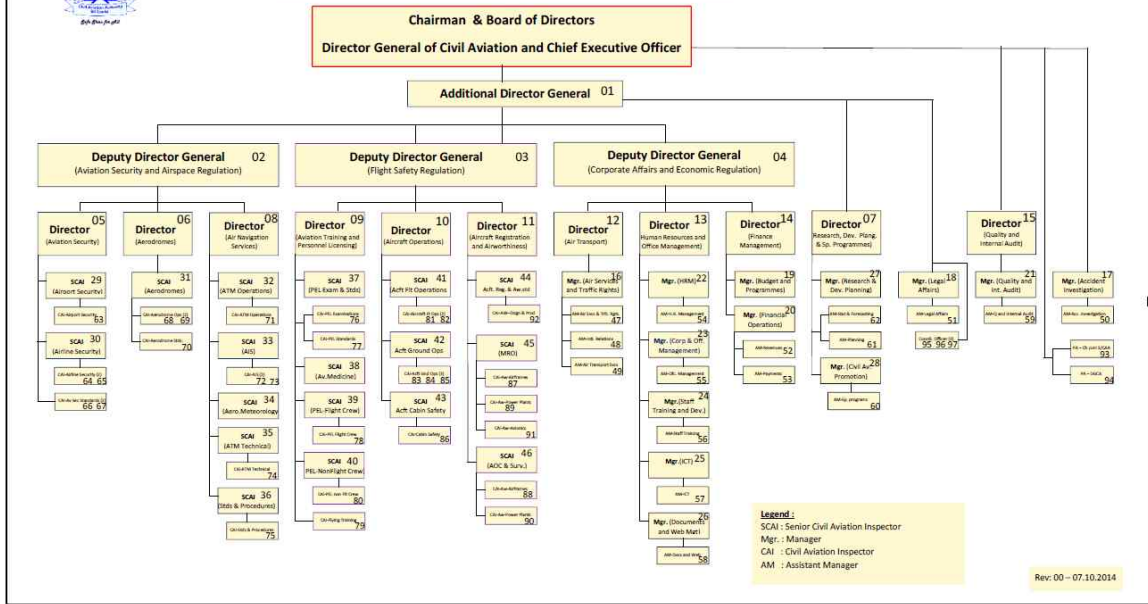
Safe Skies for All

Chairman & Board of Directors

Director General of Civil Aviation and Chief Executive Officer

Additional Director General 01

Deputy Director General 02 (Aviation Security and Airspace Regulation)

Deputy Director General 03 (Flight Safety Regulation)

Deputy Director General 04 (Corporate Affairs and Economic Regulation)

Director 05 (Aviation Security)

SCAI 29 (Airport Security)

CAI-Airport Security 63

SCAI 30 (Airline Security)

CAI-Airline Security (i) 64 65

CAI-Av Sec Standards (i) 66 67

Director 06 (Aerodromes)

SCAI 31 (Aerodromes)

CAI-Aerodrome Ops (i) 68 69

CAI-Aerodrome Stds 70

Director 08 (Air Navigation Services)

SCAI 32 (ATM Operations)

CAI-ATM Operations 71

SCAI 33 (AIS)

CAI-AIS (i) 72 73

SCAI 34 (Aero.Meteorology)

SCAI 35 (ATM Technical)

CAI-ATM Technical 74

SCAI 36 (Stds & Procedures)

CAI-Stds & Procedures 75

Director 09 (Aviation Training and Personnel Licensing)

SCAI 37 (PEL Exam & Stds)

CAI-PEL Examinations 76

CAI-PEL Standards 77

SCAI 38 (Av.Medicine)

SCAI 39 (PEL-Flight Crew)

CAI-PEL Flight Crew 78

SCAI 40 (PEL-NonFlight Crew)

CAI-PEL Non Flt Crew 80

CAI-Flying Training 79

Director 10 (Aircraft Operations)

SCAI 41 (Acft Flt Operations)

CAI-Aircraft Flt Ops (i) 81 82

SCAI 42 (Acft Ground Ops)

CAI-Acft Grnd Ops (i) 83 84 85

SCAI 43 (Acft Cabin Safety)

CAI-Cabin Safety 86

Director 11 (Aircraft Registration and Airworthiness)

SCAI 44 (Acft. Reg. & Aw.std)

CAI-Adv Dsgn & Prod 92

SCAI 45 (MRO)

CAI-Aw-Airframes 87

CAI-Aw-Power Plants 89

CAI-Aw-Avionics 91

SCAI 46 (AOC & Surv.)

CAI-Aw-Airframes 88

CAI-Aw-Power Plants 90

Director 12 (Air Transport)

Mgr. (Air Services and Traffic Rights) 16

AM-Air Svcs & Trfc. Rgts. 47

AM-Intl. Relations 48

AM-Air Transport Svcs 49

Director 13 (Human Resources and Office Management)

Mgr. (HRM) 22

AM-H.R. Management 54

Mgr. (Corp & Off. Management) 23

AM-Off. Management 55

Mgr.(Staff Training and Dev.) 24

AM-Staff Training 56

Mgr.(ICT) 25

AM-ICT 57

Mgr. (Documents and Web Matl) 26

AM-Docs and Web 58

Director 14 (Finance Management)

Mgr. (Budget and Programmes) 19

Mgr. (Financial Operations) 20

AM-Revenues 52

AM-Payments 53

Director 07 (Research, Dev. Plang. & Sp. Programmes)

Mgr. (Research & Dev. Planning) 27

AM-Stat & Forecasting 62

AM-Planning 61

Mgr. (Civil Av. Promotion) 28

AM-Sp. programs 60

Mgr. (Legal Affairs) 18

AM-Legal Affairs 51

Compl. Officer (i) 95 96 97

Director 15 (Quality and Internal Audit)

Mgr. (Quality and Int. Audit) 21

AM-Q and Internal Audit 59

Mgr. (Accident Investigation) 17

AM-Acc. Investigation 50

PA – Ch and D/GCA 93

PA – DGCA 94

Legend :
SCAI : Senior Civil Aviation Inspector
Mgr. : Manager
CAI : Civil Aviation Inspector
AM : Assistant Manager

Rev: 00 – 07.10.2014